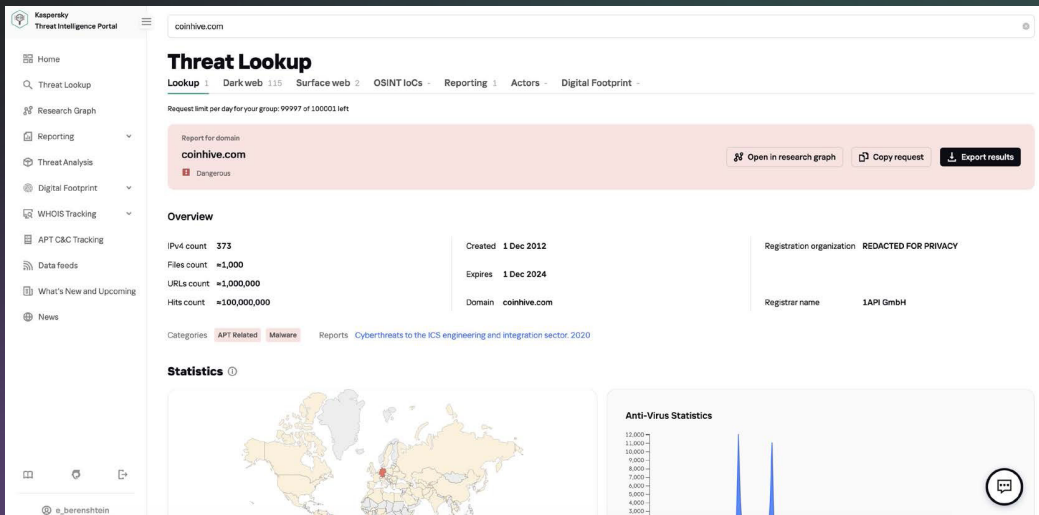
Kaspersky
Threat Intelligence Portal

coinhive.com

Home
Threat Lookup
Research Graph
Reporting
Threat Analysis
Digital Footprint
WHOIS Tracking
APT C&C Tracking
Data feeds
What's New and Upcoming
News

e_berenshtein

Threat Lookup

Lookup 1 Dark web 115 Surface web 2 OSINT IoCs - Reporting 1 Actors - Digital Footprint -

Request limit per day for your group: 99997 of 100001 left

Report for domain
coinhive.com
Dangerous

Open in research graph
Copy request
Export results

Overview

| | | | | | |
|---|---|---|---|---|---|
| IPv4 count | 373 | Created | 1 Dec 2012 | Registration organization | REDACTED FOR PRIVACY |
| Files count | ≈1,000 | Expires | 1 Dec 2024 | | |
| URLs count | ≈1,000,000 | | | | |
| Hits count | ≈100,000,000 | Domain | coinhive.com | Registrar name | 1API GmbH |

Categories APT Related Malware Reports Cyberthreats to the ICS engineering and integration sector. 2020

Statistics

Anti-Virus Statistics

12,000
11,000
10,000
9,000
8,000
7,000
6,000
5,000
4,000
3,000